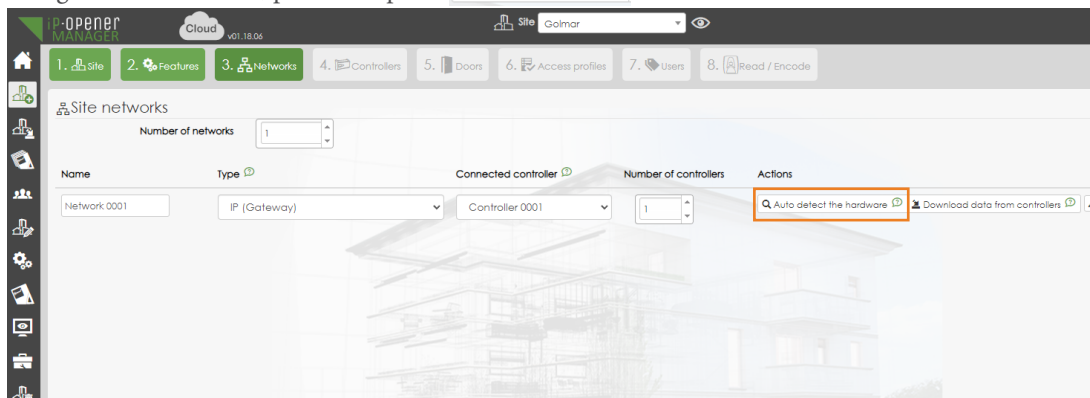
iP-OPENER MANAGER Cloud v01.18.06

Site Golmar

1. Site 2. Features 3. Networks 4. Controllers 5. Doors 6. Access profiles 7. Users 8. Read / Encode

Site networks

Number of networks 1

| Name | Type | Connected controller | Number of controllers | Actions |
|---|---|---|---|---|
| Network 0001 | IP (Gateway) | Controller 0001 | 1 | Auto detect the hardware · Download data from controllers |